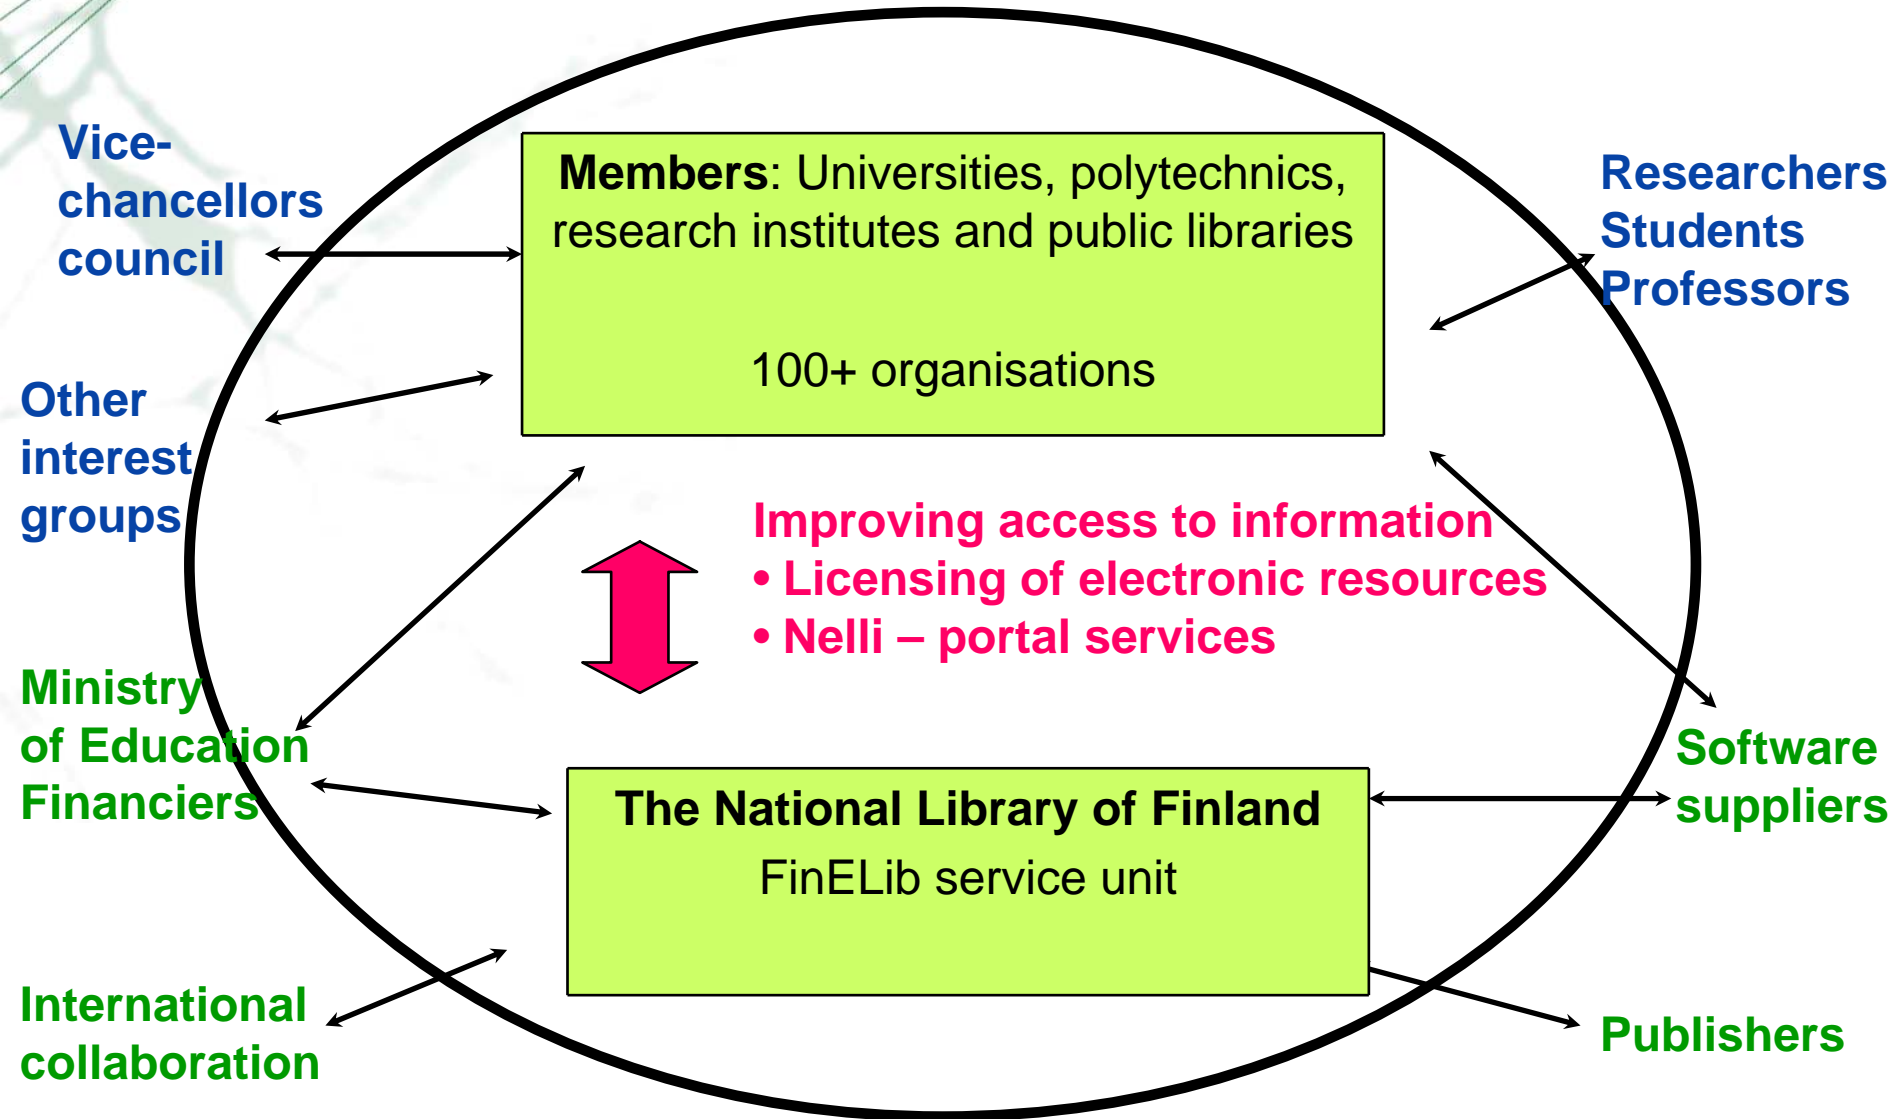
Vice-chancellors council

Members: Universities, polytechnics, research institutes and public libraries

100+ organisations

Researchers
Students
Professors

Other interest groups

Improving access to information
• Licensing of electronic resources
• Nelli – portal services

Ministry of Education
Financiers

The National Library of Finland
FinELib service unit

Software suppliers

International collaboration

Publishers